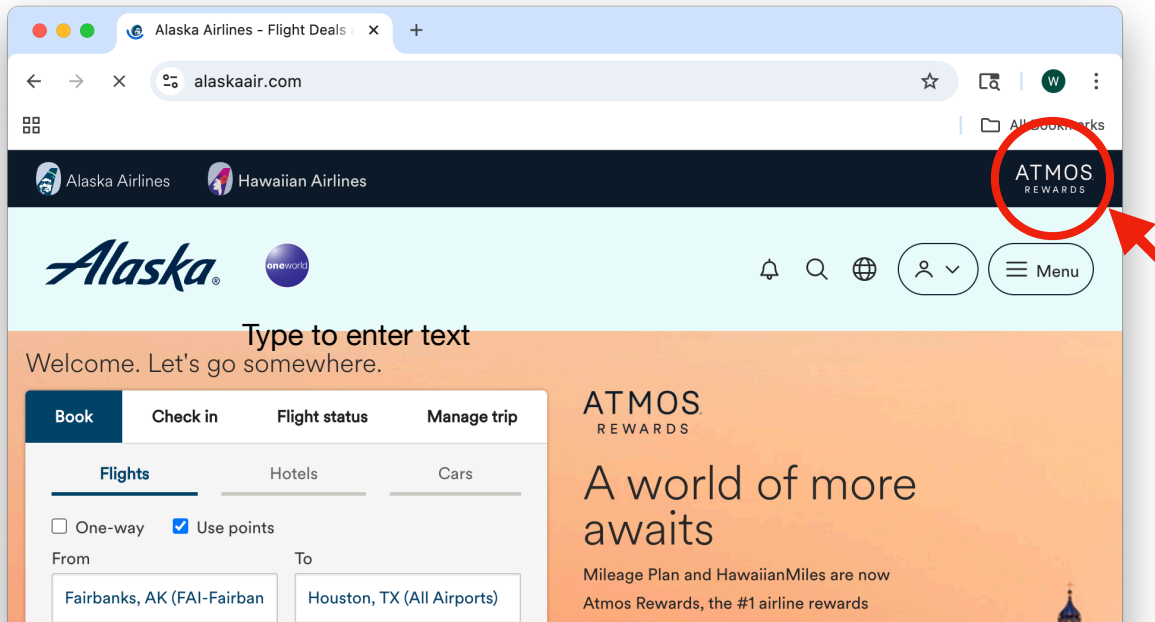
Alaska Airlines - Flight Deals

alaskaair.com

W

All Bookmarks

Alaska Airlines Hawaiian Airlines

ATMOS REWARDS

Alaska

oneworld

Menu

Type to enter text

Welcome. Let's go somewhere.

Book Check in Flight status Manage trip

Flights Hotels Cars

One-way Use points

From

Fairbanks, AK (FAI-Fairban

To

Houston, TX (All Airports)

ATMOS REWARDS

A world of more awaits

Mileage Plan and HawaiianMiles are now Atmos Rewards, the #1 airline rewards